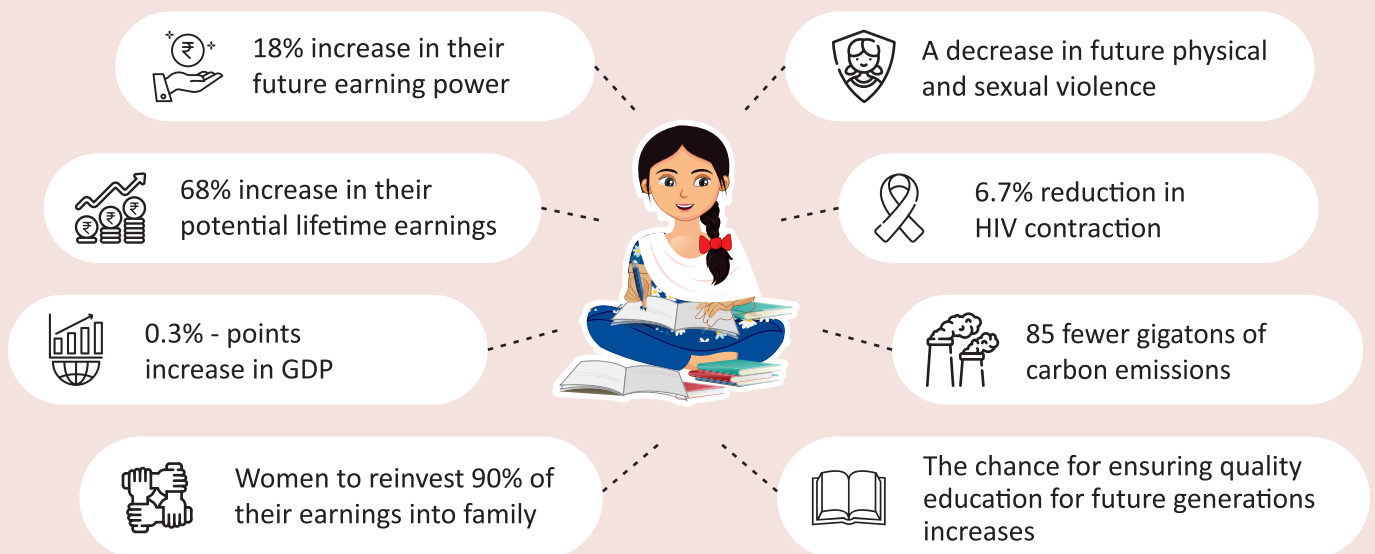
18% increase in their future earning power

A decrease in future physical and sexual violence

68% increase in their potential lifetime earnings

6.7% reduction in HIV contraction

0.3% - points increase in GDP

85 fewer gigatons of carbon emissions

Women to reinvest 90% of their earnings into family

The chance for ensuring quality education for future generations increases